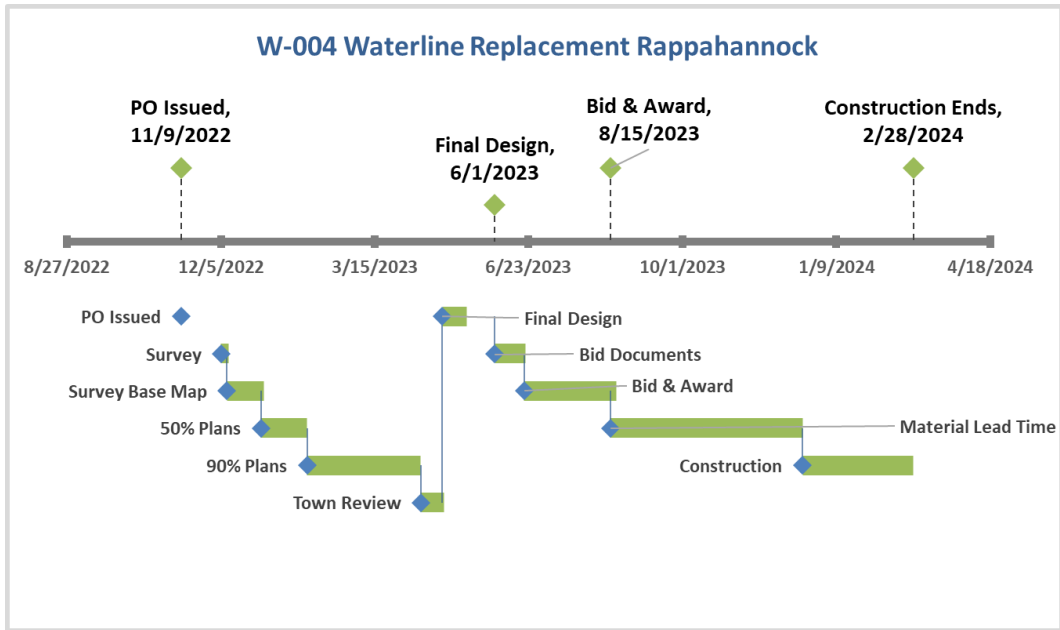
W-004 Waterline Replacement Rappahannock

PO Issued, 11/9/2022

Final Design, 6/1/2023

Bid & Award, 8/15/2023

Construction Ends, 2/28/2024

8/27/2022
12/5/2022
3/15/2023
6/23/2023
10/1/2023
1/9/2024
4/18/2024

PO Issued
Survey
Survey Base Map
50% Plans
90% Plans
Town Review
Final Design
Bid Documents
Bid & Award
Material Lead Time
Construction